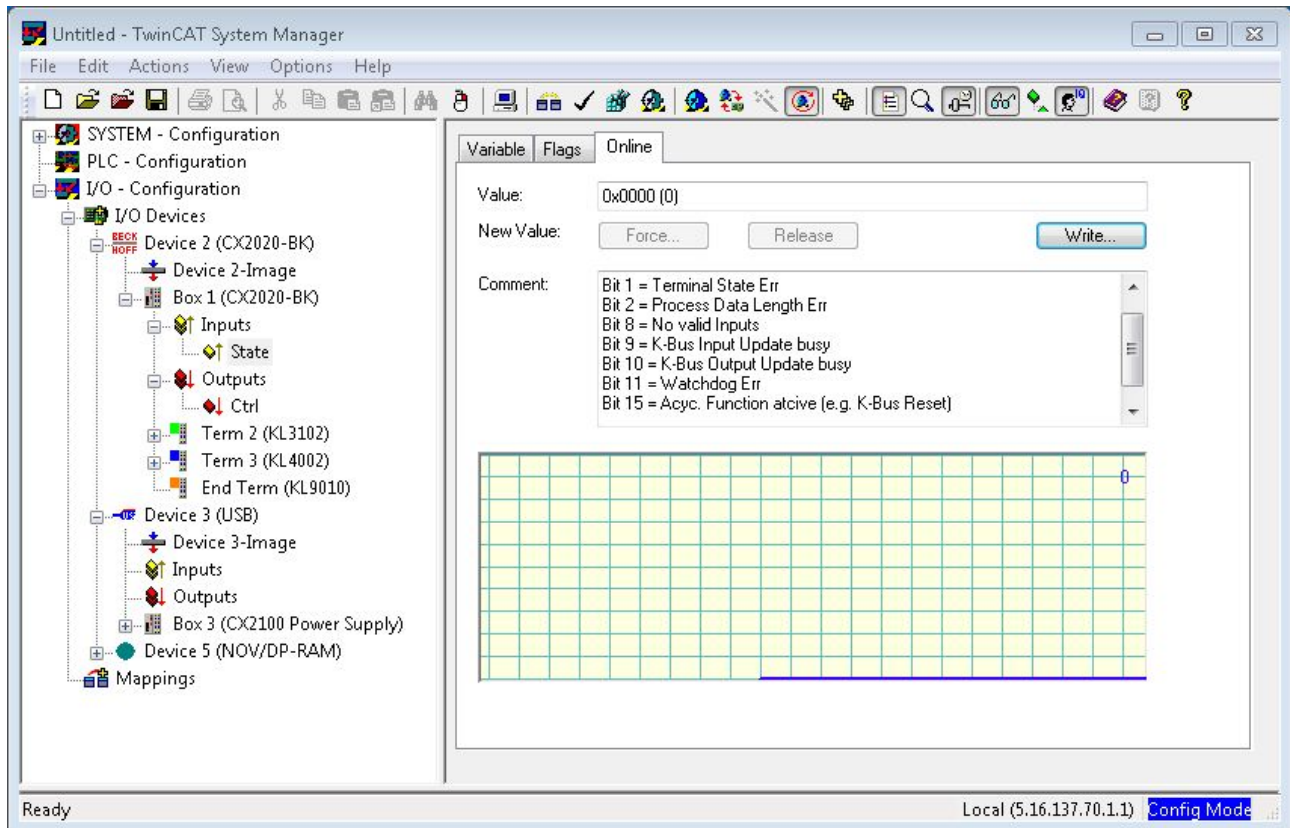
Untitled - TwinCAT System Manager

File Edit Actions View Options Help

SYSTEM - Configuration
PLC - Configuration
I/O - Configuration
I/O Devices
BECK HOFF Device 2 (CX2020-BK)
Device 2-Image
Box 1 (CX2020-BK)
Inputs
State
Outputs
Ctrl
Term 2 (KL3102)
Term 3 (KL4002)
End Term (KL9010)
Device 3 (USB)
Device 3-Image
Inputs
Outputs
Box 3 (CX2100 Power Supply)
Device 5 (NOV/DP-RAM)
Mappings

Variable | Flags | Online

Value: 0x0000 (0)

New Value: Force... Release Write...

Comment: Bit 1 = Terminal State Err
Bit 2 = Process Data Length Err
Bit 8 = No valid Inputs
Bit 9 = K-Bus Input Update busy
Bit 10 = K-Bus Output Update busy
Bit 11 = Watchdog Err
Bit 15 = Acyc. Function atcive (e.g. K-Bus Reset)

0

Ready

Local (5.16.137.70.1.1) Config Mode